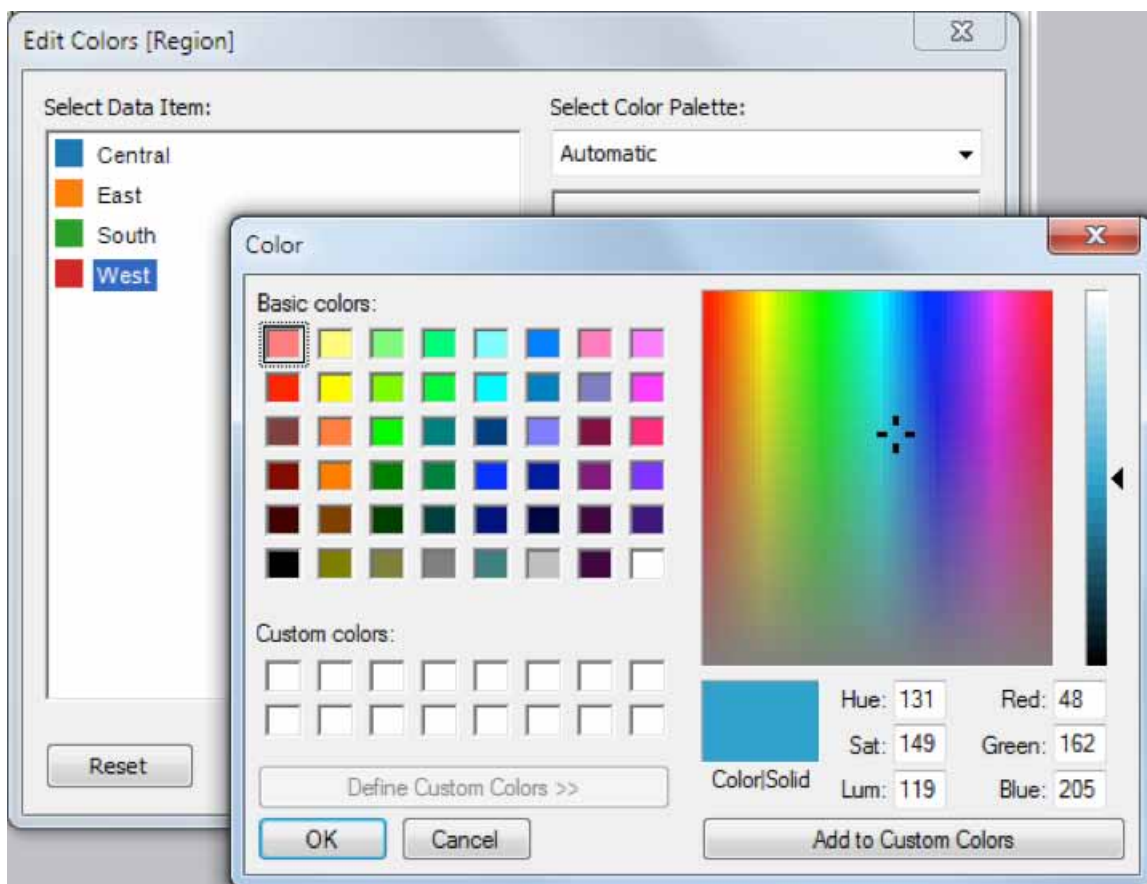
Edit Colors [Region]

Select Data Item:

Central
East
South
West

Select Color Palette:

Automatic

Reset

Color

Basic colors:

Custom colors:

Define Custom Colors >>

OK Cancel

Color|Solid

Hue: 131
Sat: 149
Lum: 119

Red: 48
Green: 162
Blue: 205

Add to Custom Colors